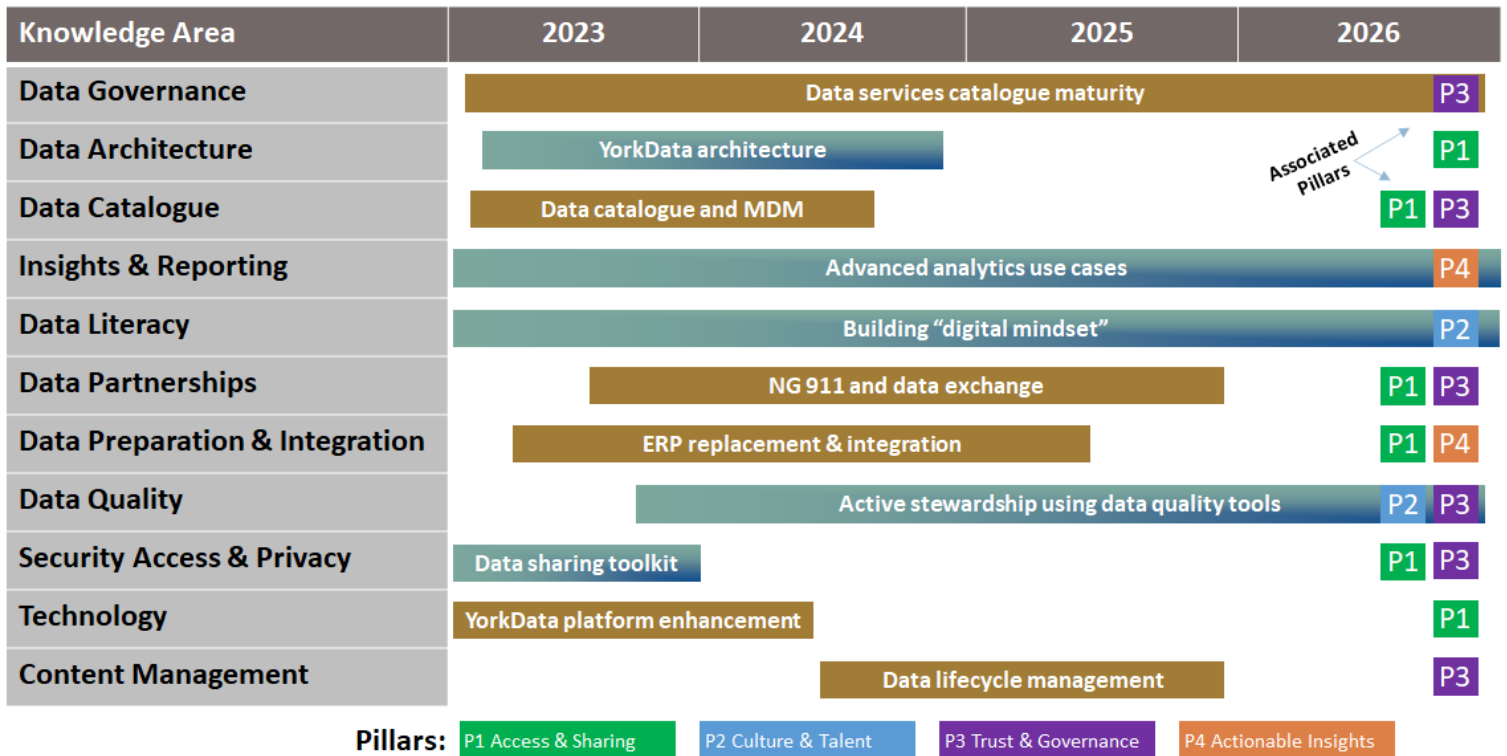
| Knowledge Area | 2023 | 2024 | 2025 | 2026 |
|---|---|---|---|---|
| Data Governance | Data services catalogue maturity | | | P3 |
| Data Architecture | YorkData architecture | | | P1 |
| Data Catalogue | Data catalogue and MDM | | | P1 P3 |
| Insights & Reporting | Advanced analytics use cases | | | P4 |
| Data Literacy | Building "digital mindset" | | | P2 |
| Data Partnerships | NG 911 and data exchange | | | P1 P3 |
| Data Preparation & Integration | ERP replacement & integration | | | P1 P4 |
| Data Quality | Active stewardship using data quality tools | | | P2 P3 |
| Security Access & Privacy | Data sharing toolkit | | | P1 P3 |
| Technology | YorkData platform enhancement | | | P1 |
| Content Management | Data lifecycle management | | | P3 |

Associated Pillars

Pillars: P1 Access & Sharing P2 Culture & Talent P3 Trust & Governance P4 Actionable Insights